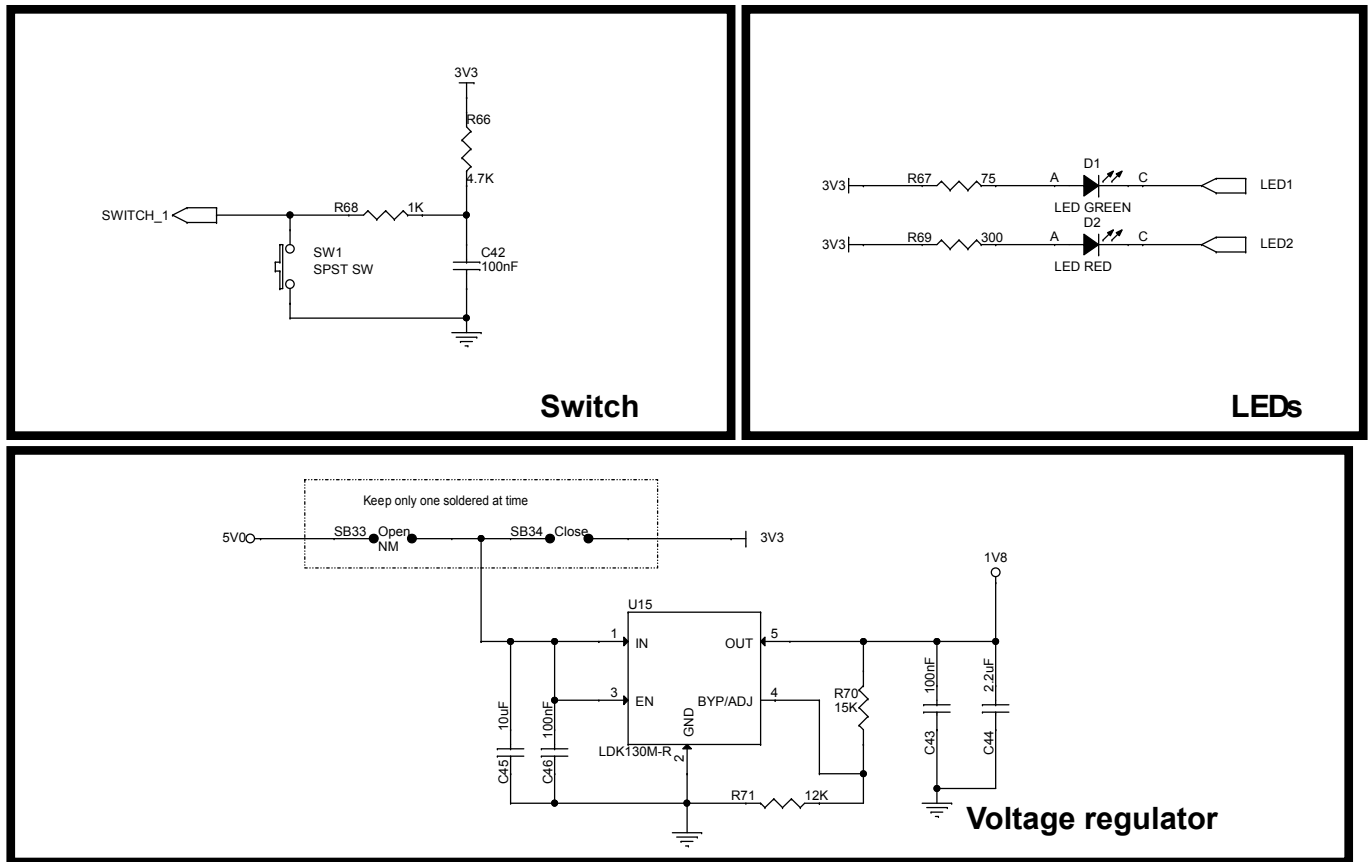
3V3
R66
4.7K
SWITCH_1
R68
1K
SW1
SPST SW
C42
100nF
Switch

3V3
R67
75
A
D1
C
LED1
LED GREEN
3V3
R69
300
A
D2
C
LED2
LED RED
LEDs

Keep only one soldered at time
5V0
SB33
Open
NM
SB34
Close
3V3
1V8
U15
1
IN
OUT
5
3
EN
BYP/ADJ
4
R70
15K
100nF
2.2uF
10uF
100nF
GND
LDK130M-R
2
C45
C46
C43
C44
R71
12K
Voltage regulator